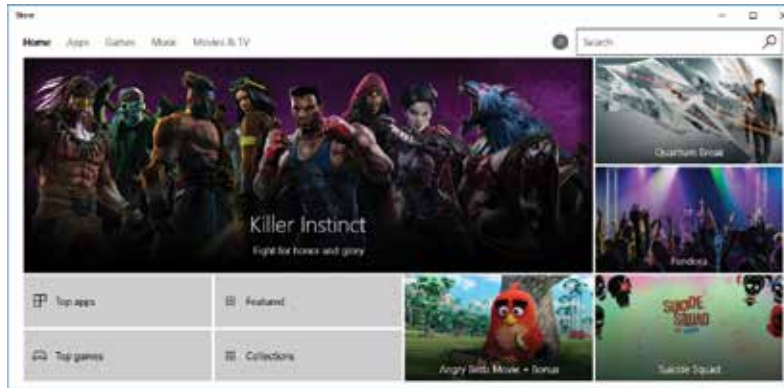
Store

Home Apps Games Music Movies & TV

Search

Killer Instinct

Fight for honor and glory

Quantum Break

Pandora

Top apps

Featured

Top games

Collections

Angry Birds Movie + Bonus

SUICIDE SQUAD

Suicide Squad